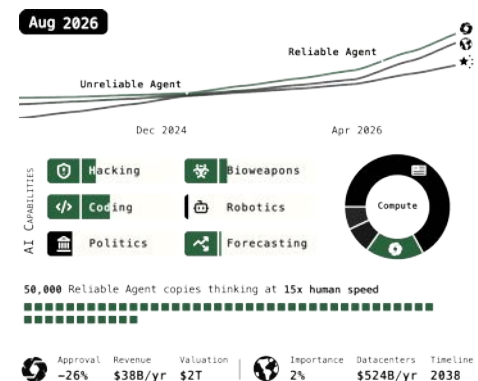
Aug 2026

Reliable Agent

Unreliable Agent

Dec 2024

Apr 2026

AI Capabilities

Hacking

Bioweapons

Coding

Robotics

Politics

Forecasting

Compute

50,000 Reliable Agent copies thinking at 15x human speed

Approval −26%

Revenue $38B/yr

Valuation $2T

Importance 2%

Datacenters $524B/yr

Timeline 2038